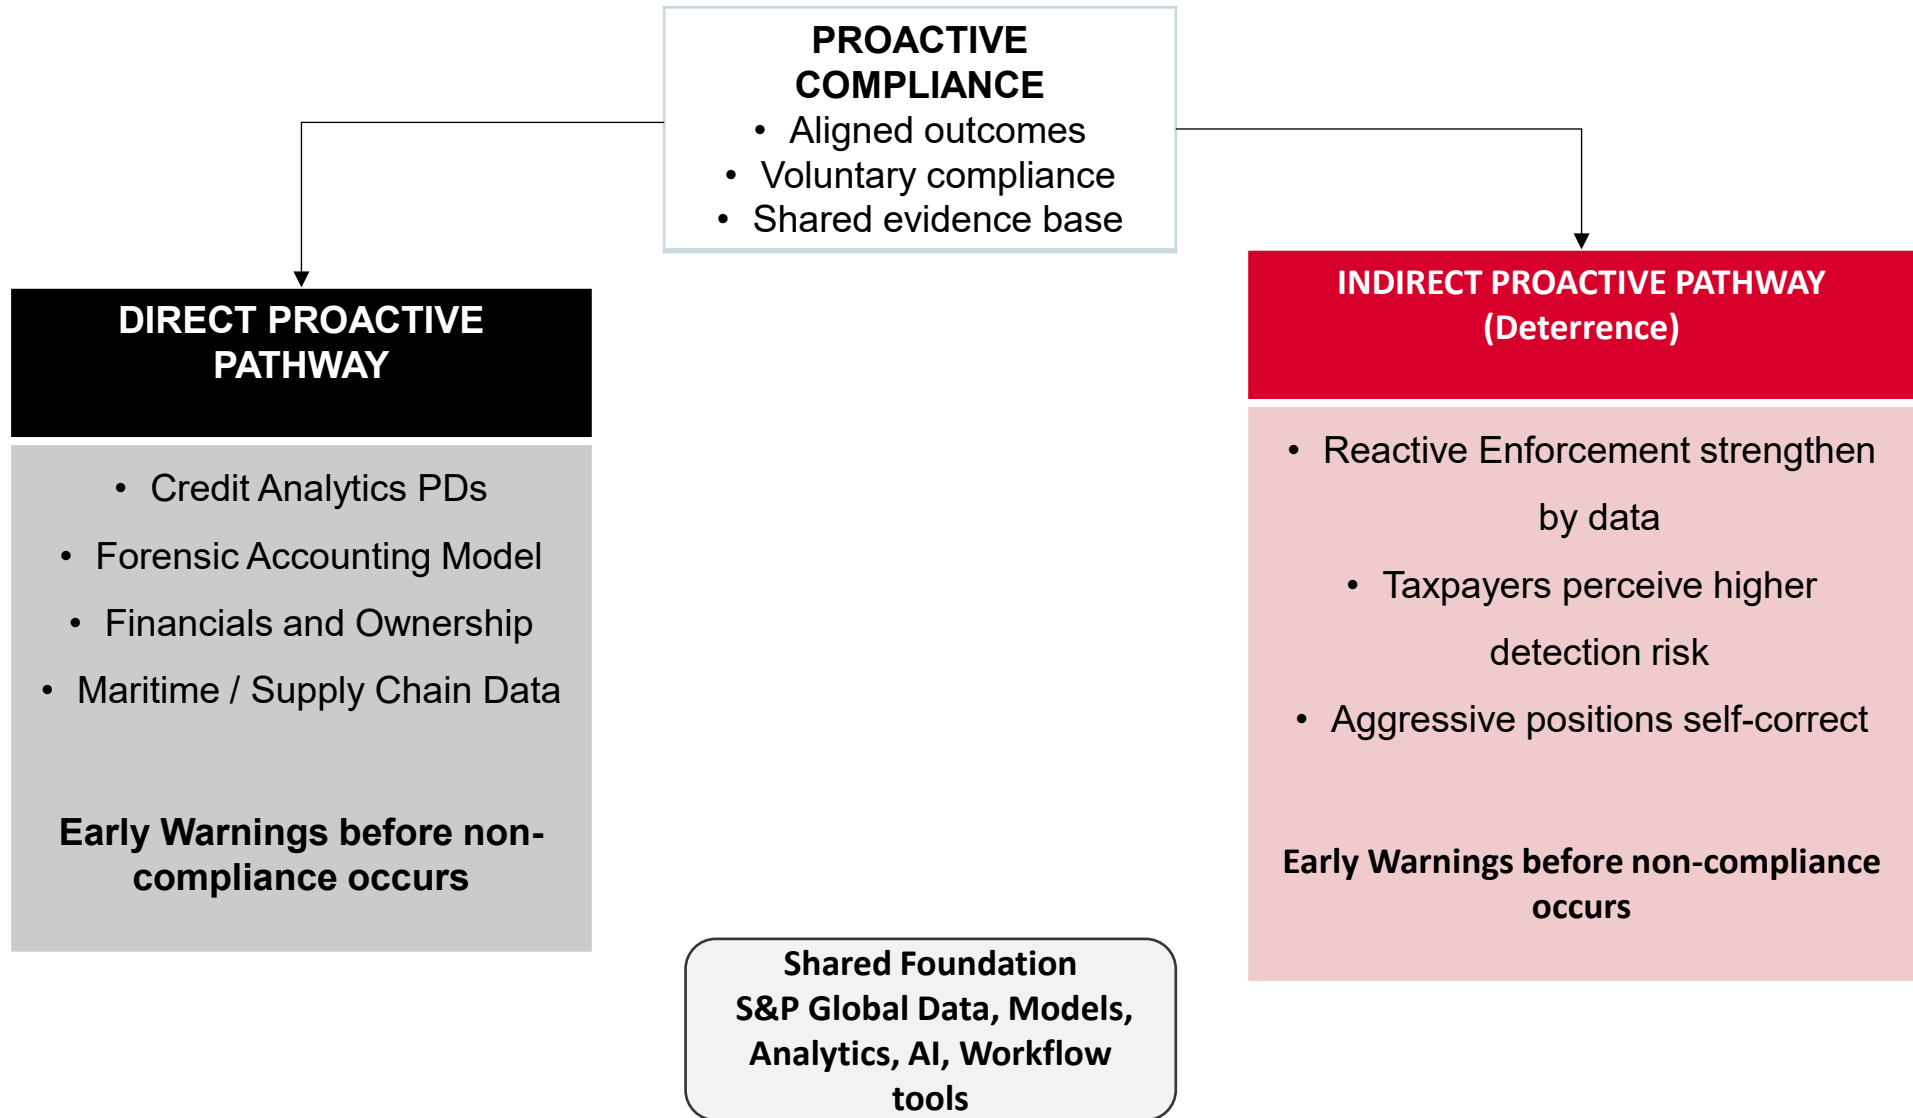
PROACTIVE COMPLIANCE

- Aligned outcomes
- Voluntary compliance
- Shared evidence base

DIRECT PROACTIVE PATHWAY

- Credit Analytics PDs
- Forensic Accounting Model
- Financials and Ownership
- Maritime / Supply Chain Data

Early Warnings before non-compliance occurs

INDIRECT PROACTIVE PATHWAY (Deterrence)

- Reactive Enforcement strengthen by data
- Taxpayers perceive higher detection risk
- Aggressive positions self-correct

Early Warnings before non-compliance occurs

Shared Foundation
S&P Global Data, Models, Analytics, AI, Workflow tools